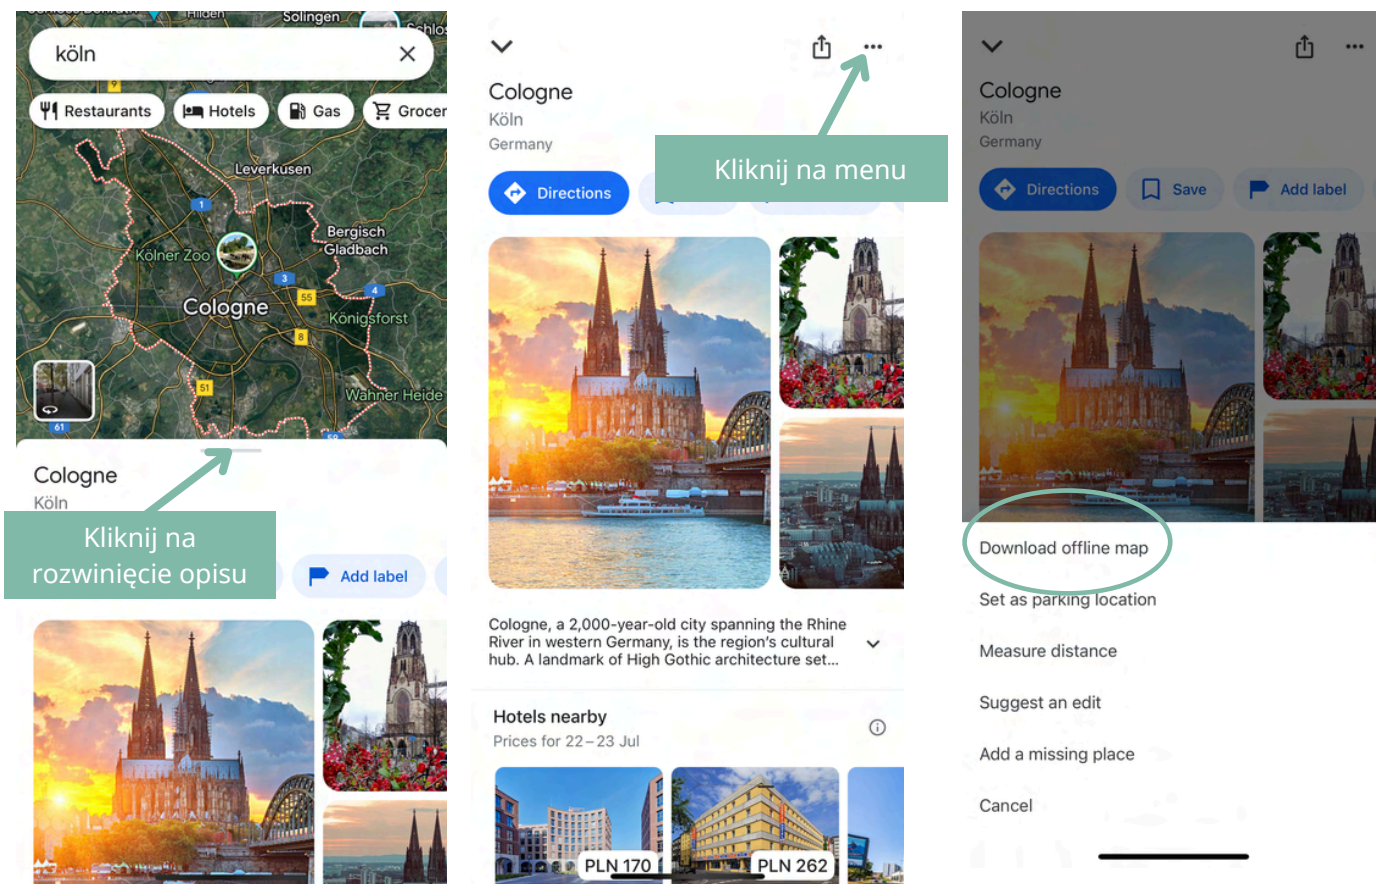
Hilden Solingen Schlos

köln

Restaurants Hotels Gas Grocer

Leverkusen

Bergisch Gladbach

Kölner Zoo

Cologne

Königsforst

Wahner Heide

Cologne
Köln

Kliknij na rozwinięcie opisu

Add label

Cologne
Köln
Germany

Kliknij na menu

Directions

Cologne, a 2,000-year-old city spanning the Rhine River in western Germany, is the region's cultural hub. A landmark of High Gothic architecture set...

Hotels nearby
Prices for 22 – 23 Jul

PLN 170
PLN 262

Cologne
Köln
Germany

Directions Save Add label

Download offline map

Set as parking location

Measure distance

Suggest an edit

Add a missing place

Cancel